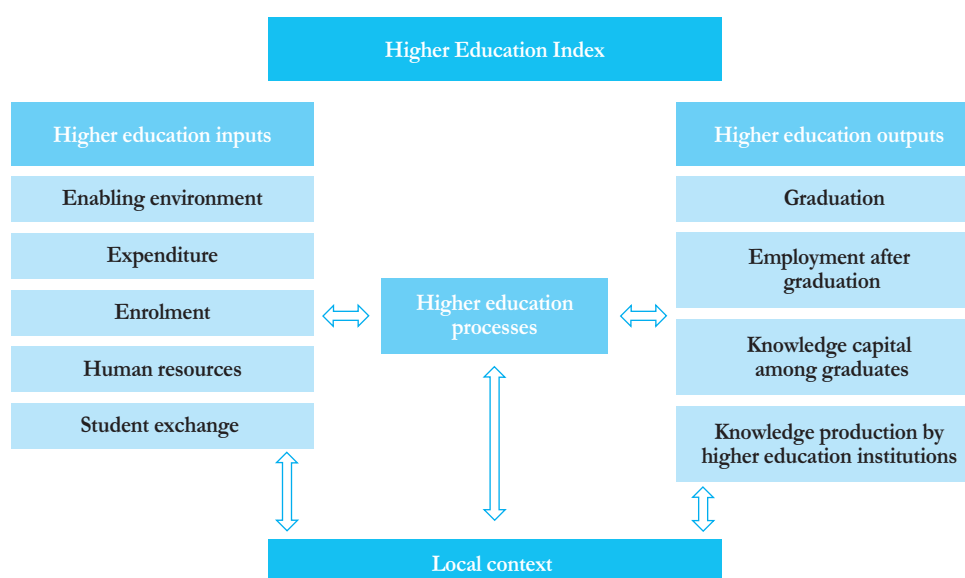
Higher Education Index

Higher education inputs

Enabling environment

Expenditure

Enrolment

Human resources

Student exchange

Higher education processes

Higher education outputs

Graduation

Employment after graduation

Knowledge capital among graduates

Knowledge production by higher education institutions

Local context